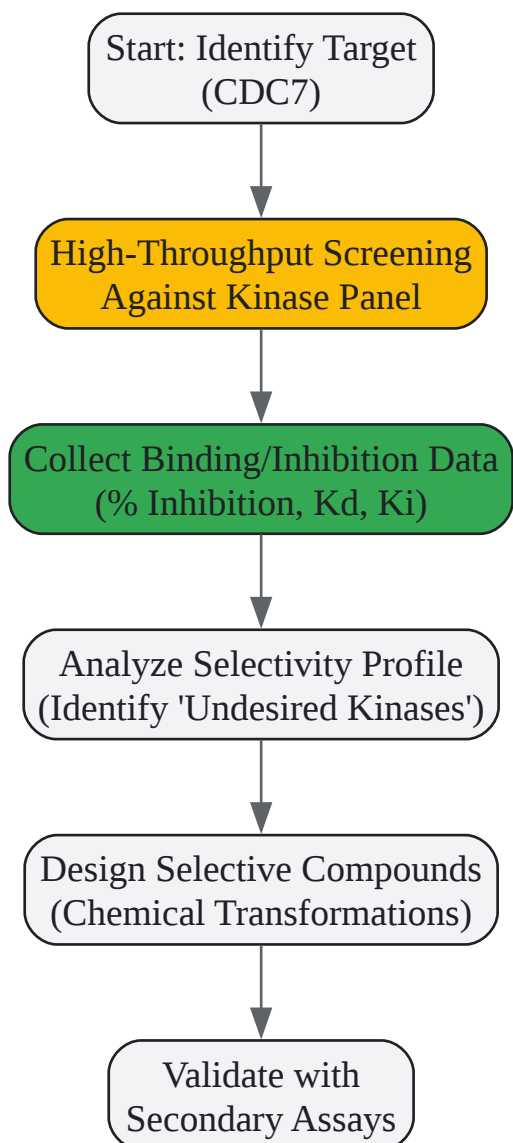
Start: Identify Target (CDC7)

High-Throughput Screening Against Kinase Panel

Collect Binding/Inhibition Data (% Inhibition, Kd, Ki)

Analyze Selectivity Profile (Identify 'Undesired Kinases')

Design Selective Compounds (Chemical Transformations)

Validate with Secondary Assays